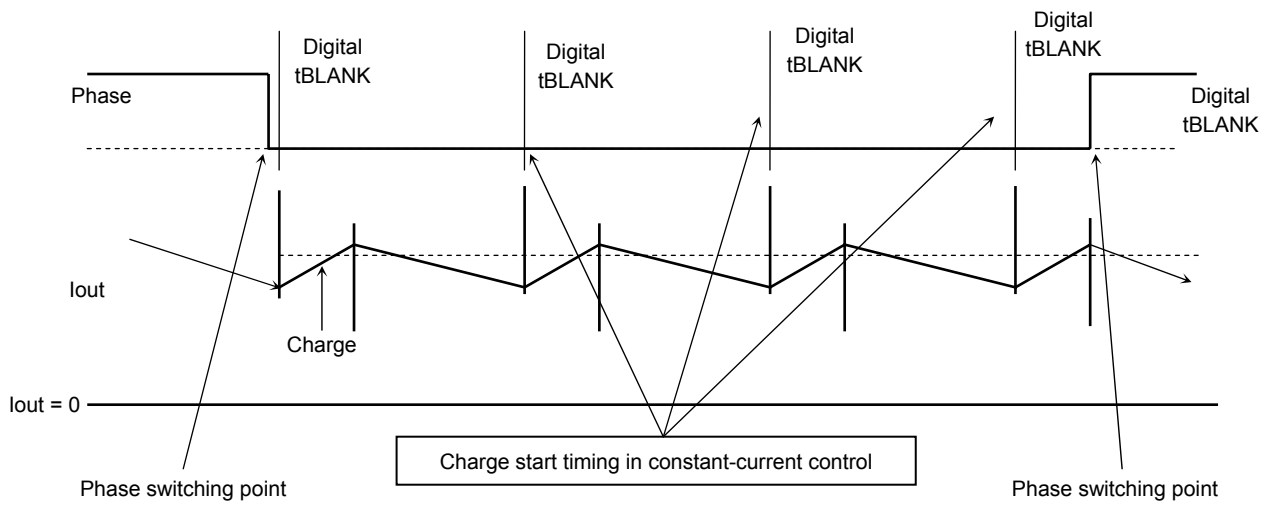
Digital tBLANK

Digital tBLANK

Digital tBLANK

Digital tBLANK

Phase

Digital tBLANK

Iout

Charge

Iout = 0

Charge start timing in constant-current control

Phase switching point

Phase switching point